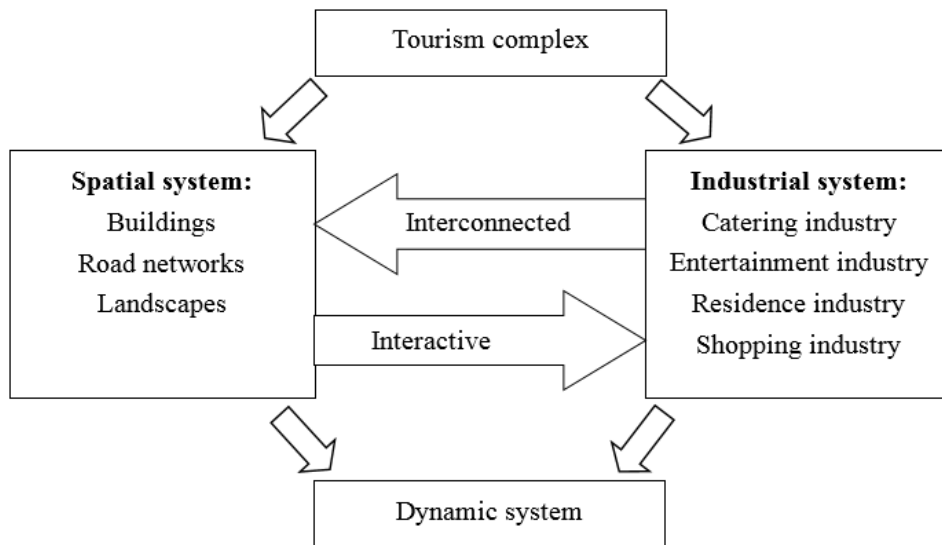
Tourism complex

**Spatial system:**
Buildings
Road networks
Landscapes

Interconnected

Interactive

**Industrial system:**
Catering industry
Entertainment industry
Residence industry
Shopping industry

Dynamic system